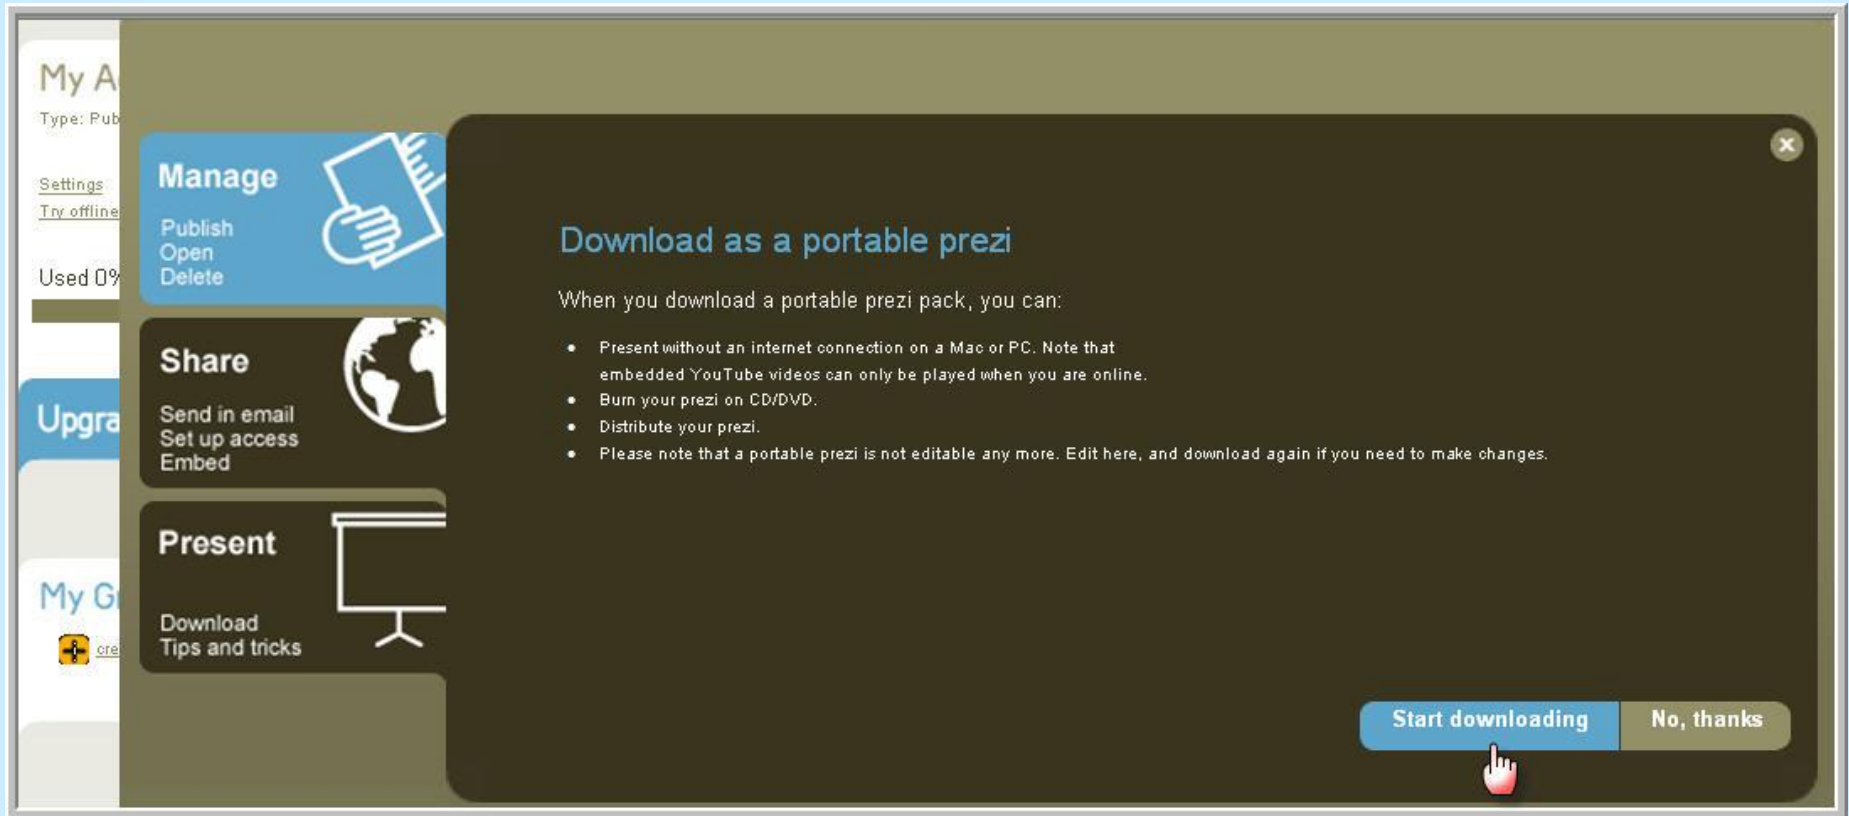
My A

Type: Pub

Settings

Try offline

Used 0%

Upgra

My Gr

cre

Manage

Publish
Open
Delete

Share

Send in email
Set up access
Embed

Present

Download
Tips and tricks

Download as a portable prezi

When you download a portable prezi pack, you can:

- Present without an internet connection on a Mac or PC. Note that embedded YouTube videos can only be played when you are online.
- Burn your prezi on CD/DVD.
- Distribute your prezi.
- Please note that a portable prezi is not editable any more. Edit here, and download again if you need to make changes.

Start downloading

No, thanks